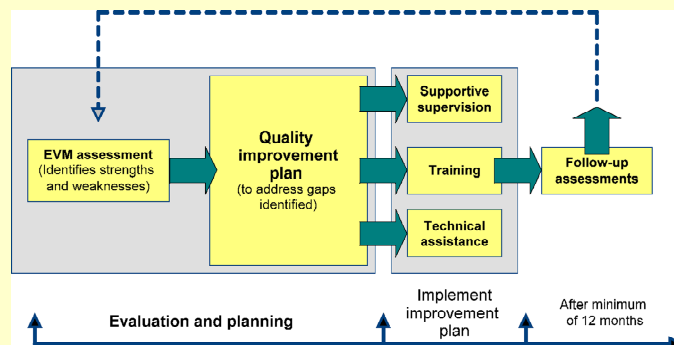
EVM assessment (Identifies strengths and weaknesses)

Quality improvement plan (to address gaps identified)

Supportive supervision

Training

Technical assistance

Follow-up assessments

Evaluation and planning

Implement improvement plan

After minimum of 12 months